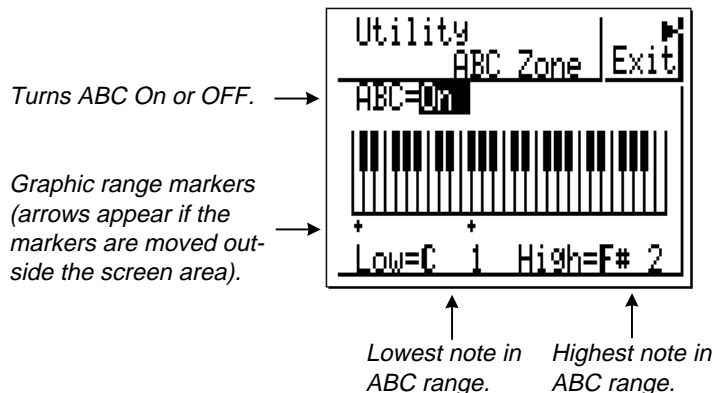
Utility
ABC Zone
Exit

Turns ABC On or OFF.

ABC=On

Graphic range markers (arrows appear if the markers are moved outside the screen area).

Low=C 1 High=F# 2

Lowest note in ABC range.

Highest note in ABC range.